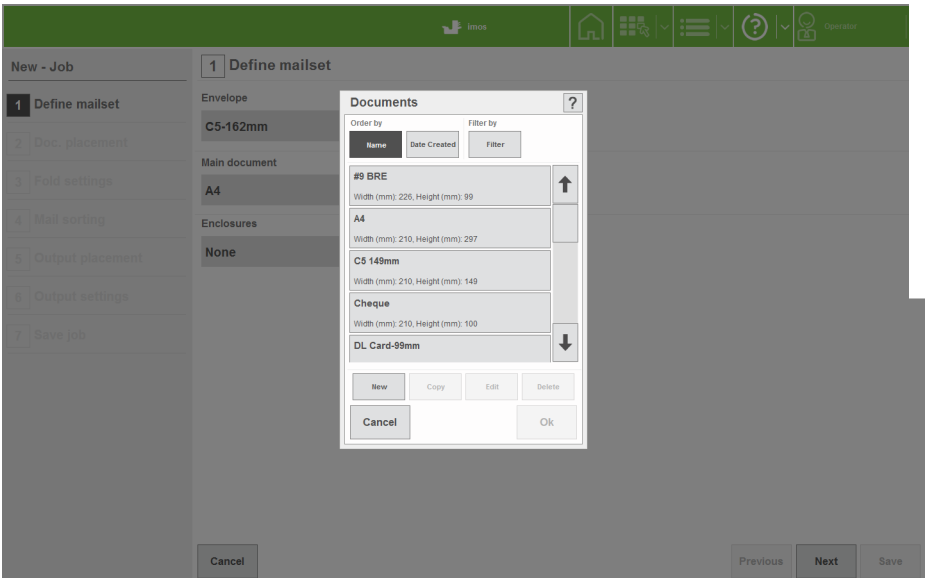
imos

Operator

New - Job

1 Define mailset

2 Doc. placement

3 Fold settings

4 Mail sorting

5 Output placement

6 Output settings

7 Save job

1 Define mailset

Envelope

C5-162mm

Main document

A4

Enclosures

None

Documents ?

Order by

Name Date Created

Filter by

Filter

#9 BRE
Width (mm): 226, Height (mm): 99

A4
Width (mm): 210, Height (mm): 297

C5 149mm
Width (mm): 210, Height (mm): 149

Cheque
Width (mm): 210, Height (mm): 100

DL Card-99mm

New Copy Edit Delete

Cancel Ok

Cancel

Previous Next Save